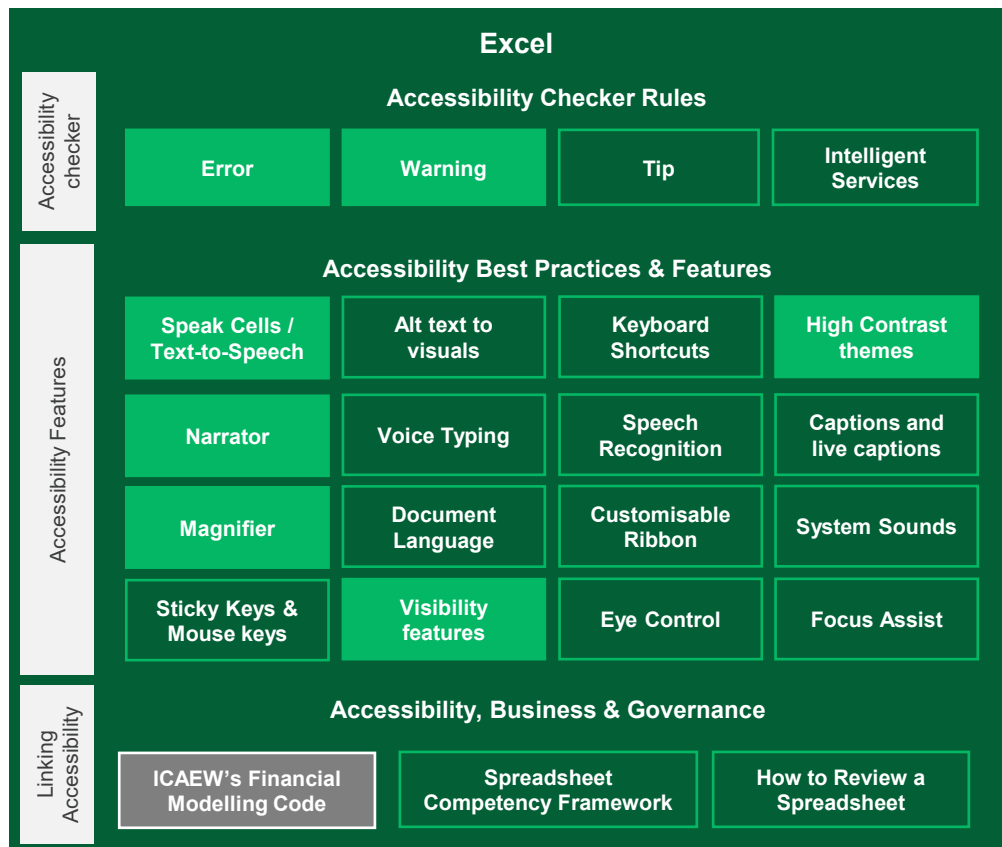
Excel

Accessibility checker

Accessibility Checker Rules

| Error | Warning | Tip | Intelligent Services |
|---|---|---|---|

Accessibility Features

Accessibility Best Practices & Features

| Speak Cells / Text-to-Speech | Alt text to visuals | Keyboard Shortcuts | High Contrast themes |
|---|---|---|---|
| Narrator | Voice Typing | Speech Recognition | Captions and live captions |
| Magnifier | Document Language | Customisable Ribbon | System Sounds |
| Sticky Keys & Mouse keys | Visibility features | Eye Control | Focus Assist |

Linking Accessibility

Accessibility, Business & Governance

| ICAEW's Financial Modelling Code | Spreadsheet Competency Framework | How to Review a Spreadsheet |
|---|---|---|